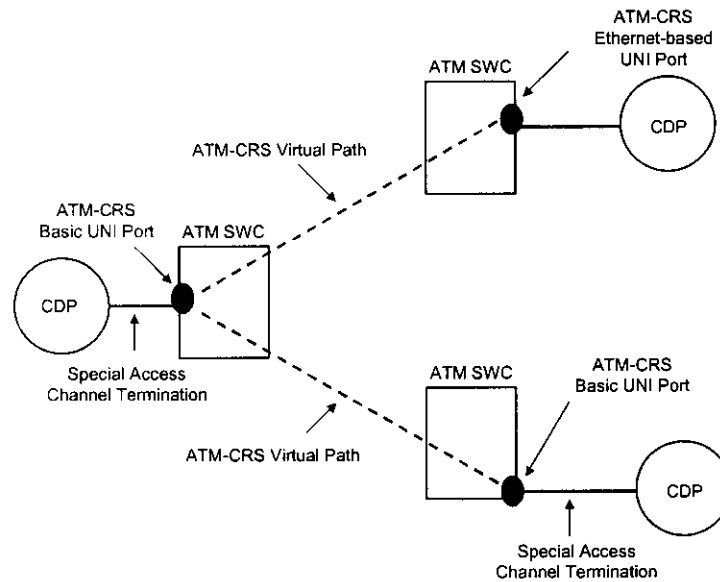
ATM-CRS Ethernet-based UNI Port

ATM SWC

CDP

ATM-CRS Virtual Path

ATM-CRS Basic UNI Port

ATM SWC

CDP

Special Access Channel Termination

ATM SWC

ATM-CRS Basic UNI Port

ATM-CRS Virtual Path

CDP

Special Access Channel Termination